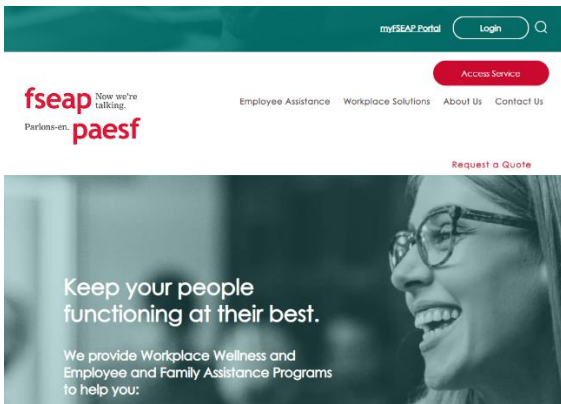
myFSEAP Portal

Login

fseap Now we're talking.

Parlons-en. paesf

Access Service

Employee Assistance Workplace Solutions About Us Contact Us

Request a Quote

Keep your people functioning at their best.

We provide Workplace Wellness and Employee and Family Assistance Programs to help you: